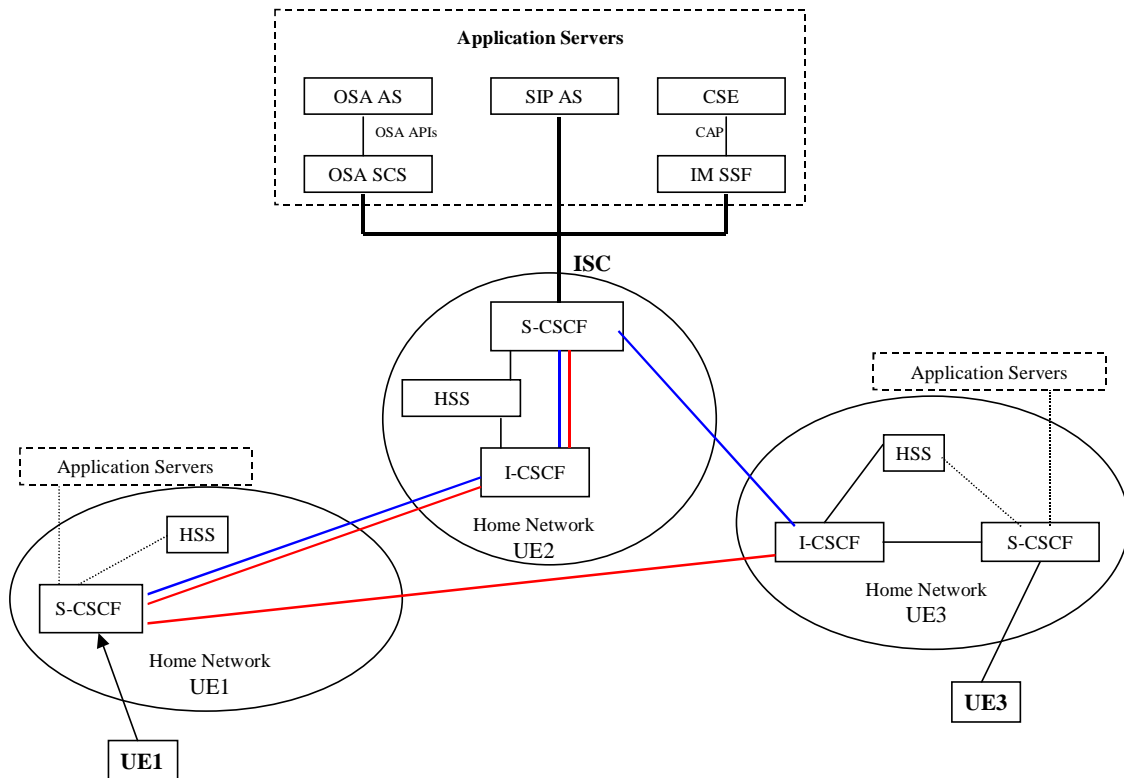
Application Servers

OSA AS

SIP AS

CSE

OSA APIs

CAP

OSA SCS

IM SSF

ISC

S-CSCF

HSS

I-CSCF

Home Network
UE2

Application Servers

HSS

I-CSCF

S-CSCF

Home Network
UE3

UE3

Application Servers

HSS

S-CSCF

Home Network
UE1

UE1